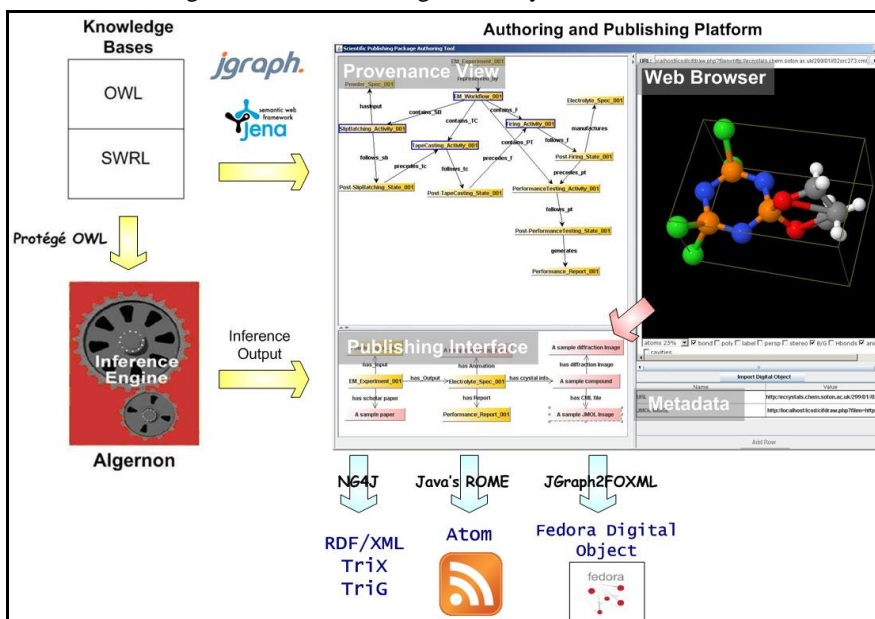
Knowledge Bases

OWL

SWRL

jgraph.

semantic web framework
jena

Protégé OWL

Inference Engine

Algernon

Inference Output

Authoring and Publishing Platform

Scientific Publishing Package Authoring Tool

Provenance View

EM_Experiment_001
represented_by
Powder_Spec_001
EM_Workflow_001
hasInput
contains_SB
contains_TC
contains_F
contains_PT
Electrolyte_Spec_001
SlipBatching_Activity_001
TapeCasting_Activity_001
Firing_Activity_001
manufactures
follows_sb
precedes_tc
follows_tc
precedes_f
follows_f
Post-SlipBatching_State_001
Post-TapeCasting_State_001
Post-Firing_State_001
precedes_pt
PerformanceTesting_Activity_001
follows_pt
Post-PerformanceTesting_State_001
generates
Performance_Report_001

Web Browser

URL: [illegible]

atoms 25% bond poly label persp stereo B/G Hbonds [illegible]
cavities

Publishing Interface

A sample diffraction image
has_diffraction image
has_input
has Animation
has crystal info
EM_Experiment_001
has_Output
Electrolyte_Spec_001
A sample compound
has scholar paper
has Report
has CML file
A sample paper
Performance_Report_001
A sample JMOL image

Import Digital Object
Name
Value
Metadata
http://ecrystals.chem.soton.ac.uk/299/01/0
http://localhost/icsd/cifdraw.php?file=http
Add Row

NG4J
Java's ROME
JGraph2FOXML

RDF/XML
TriX
TriG

Atom

Fedora Digital Object

fedora